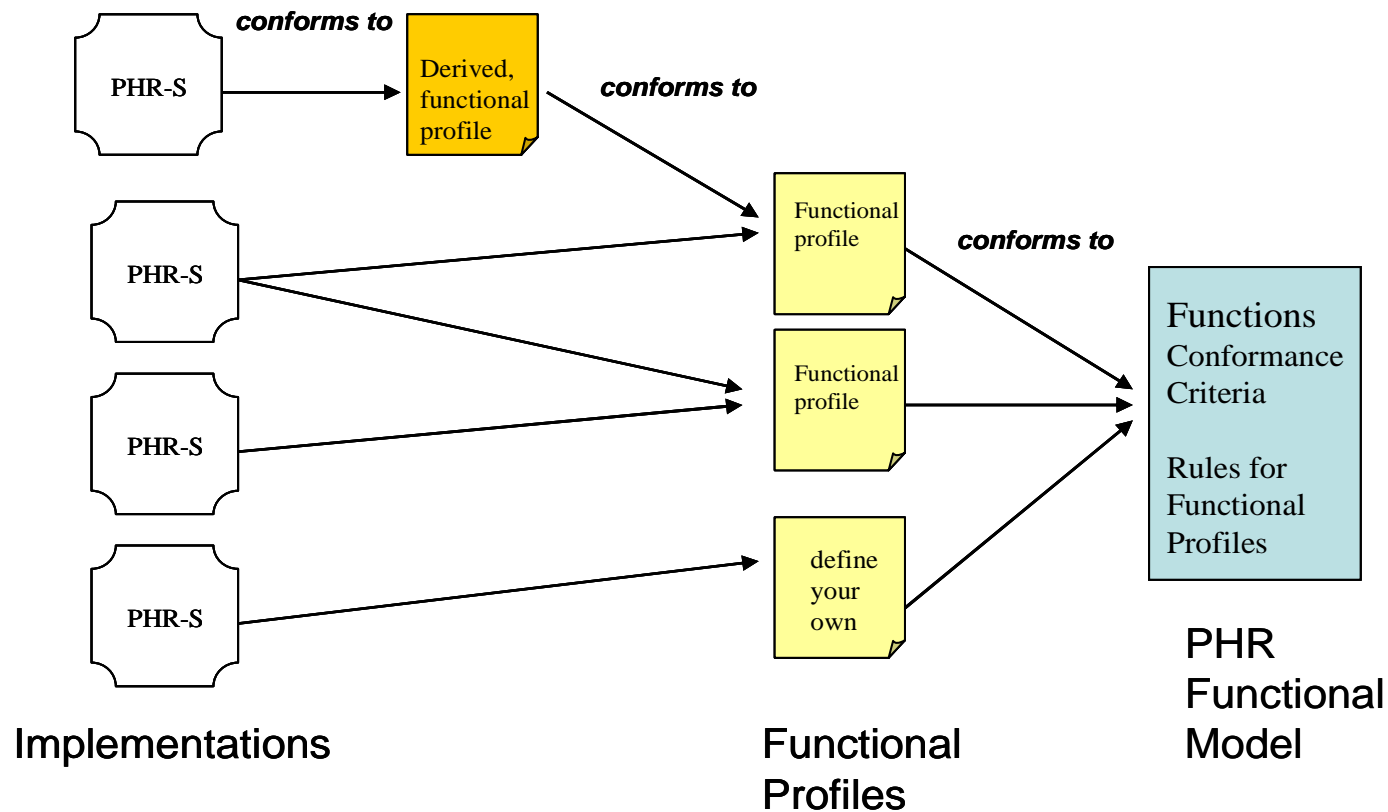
conforms to

PHR-S

Derived, functional profile

conforms to

Functional profile

conforms to

PHR-S

Functional profile

PHR-S

PHR-S

define your own

Functions
Conformance Criteria

Rules for Functional Profiles

PHR Functional Model

Implementations

Functional Profiles